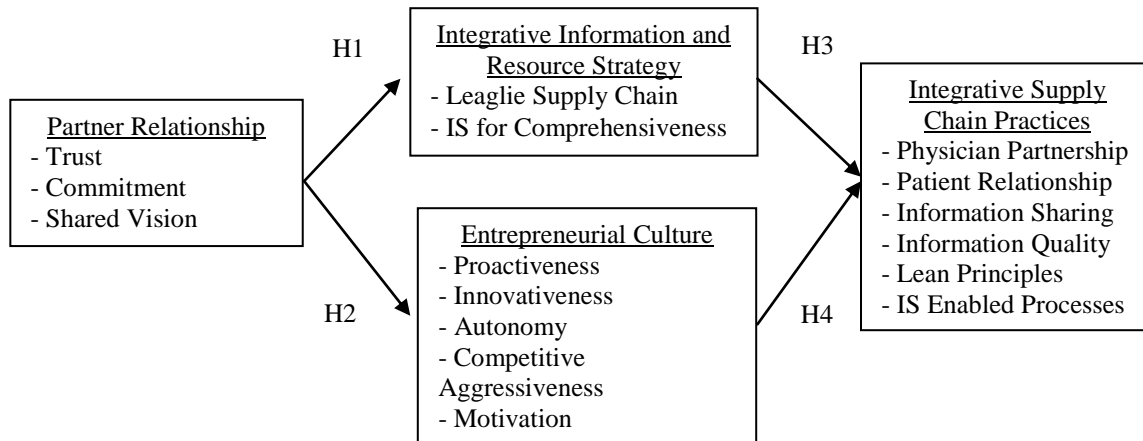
Partner Relationship
- Trust
- Commitment
- Shared Vision

H1

Integrative Information and Resource Strategy
- Leaglie Supply Chain
- IS for Comprehensiveness

H2

Entrepreneurial Culture
- Proactiveness
- Innovativeness
- Autonomy
- Competitive Aggressiveness
- Motivation

H3

H4

Integrative Supply Chain Practices
- Physician Partnership
- Patient Relationship
- Information Sharing
- Information Quality
- Lean Principles
- IS Enabled Processes